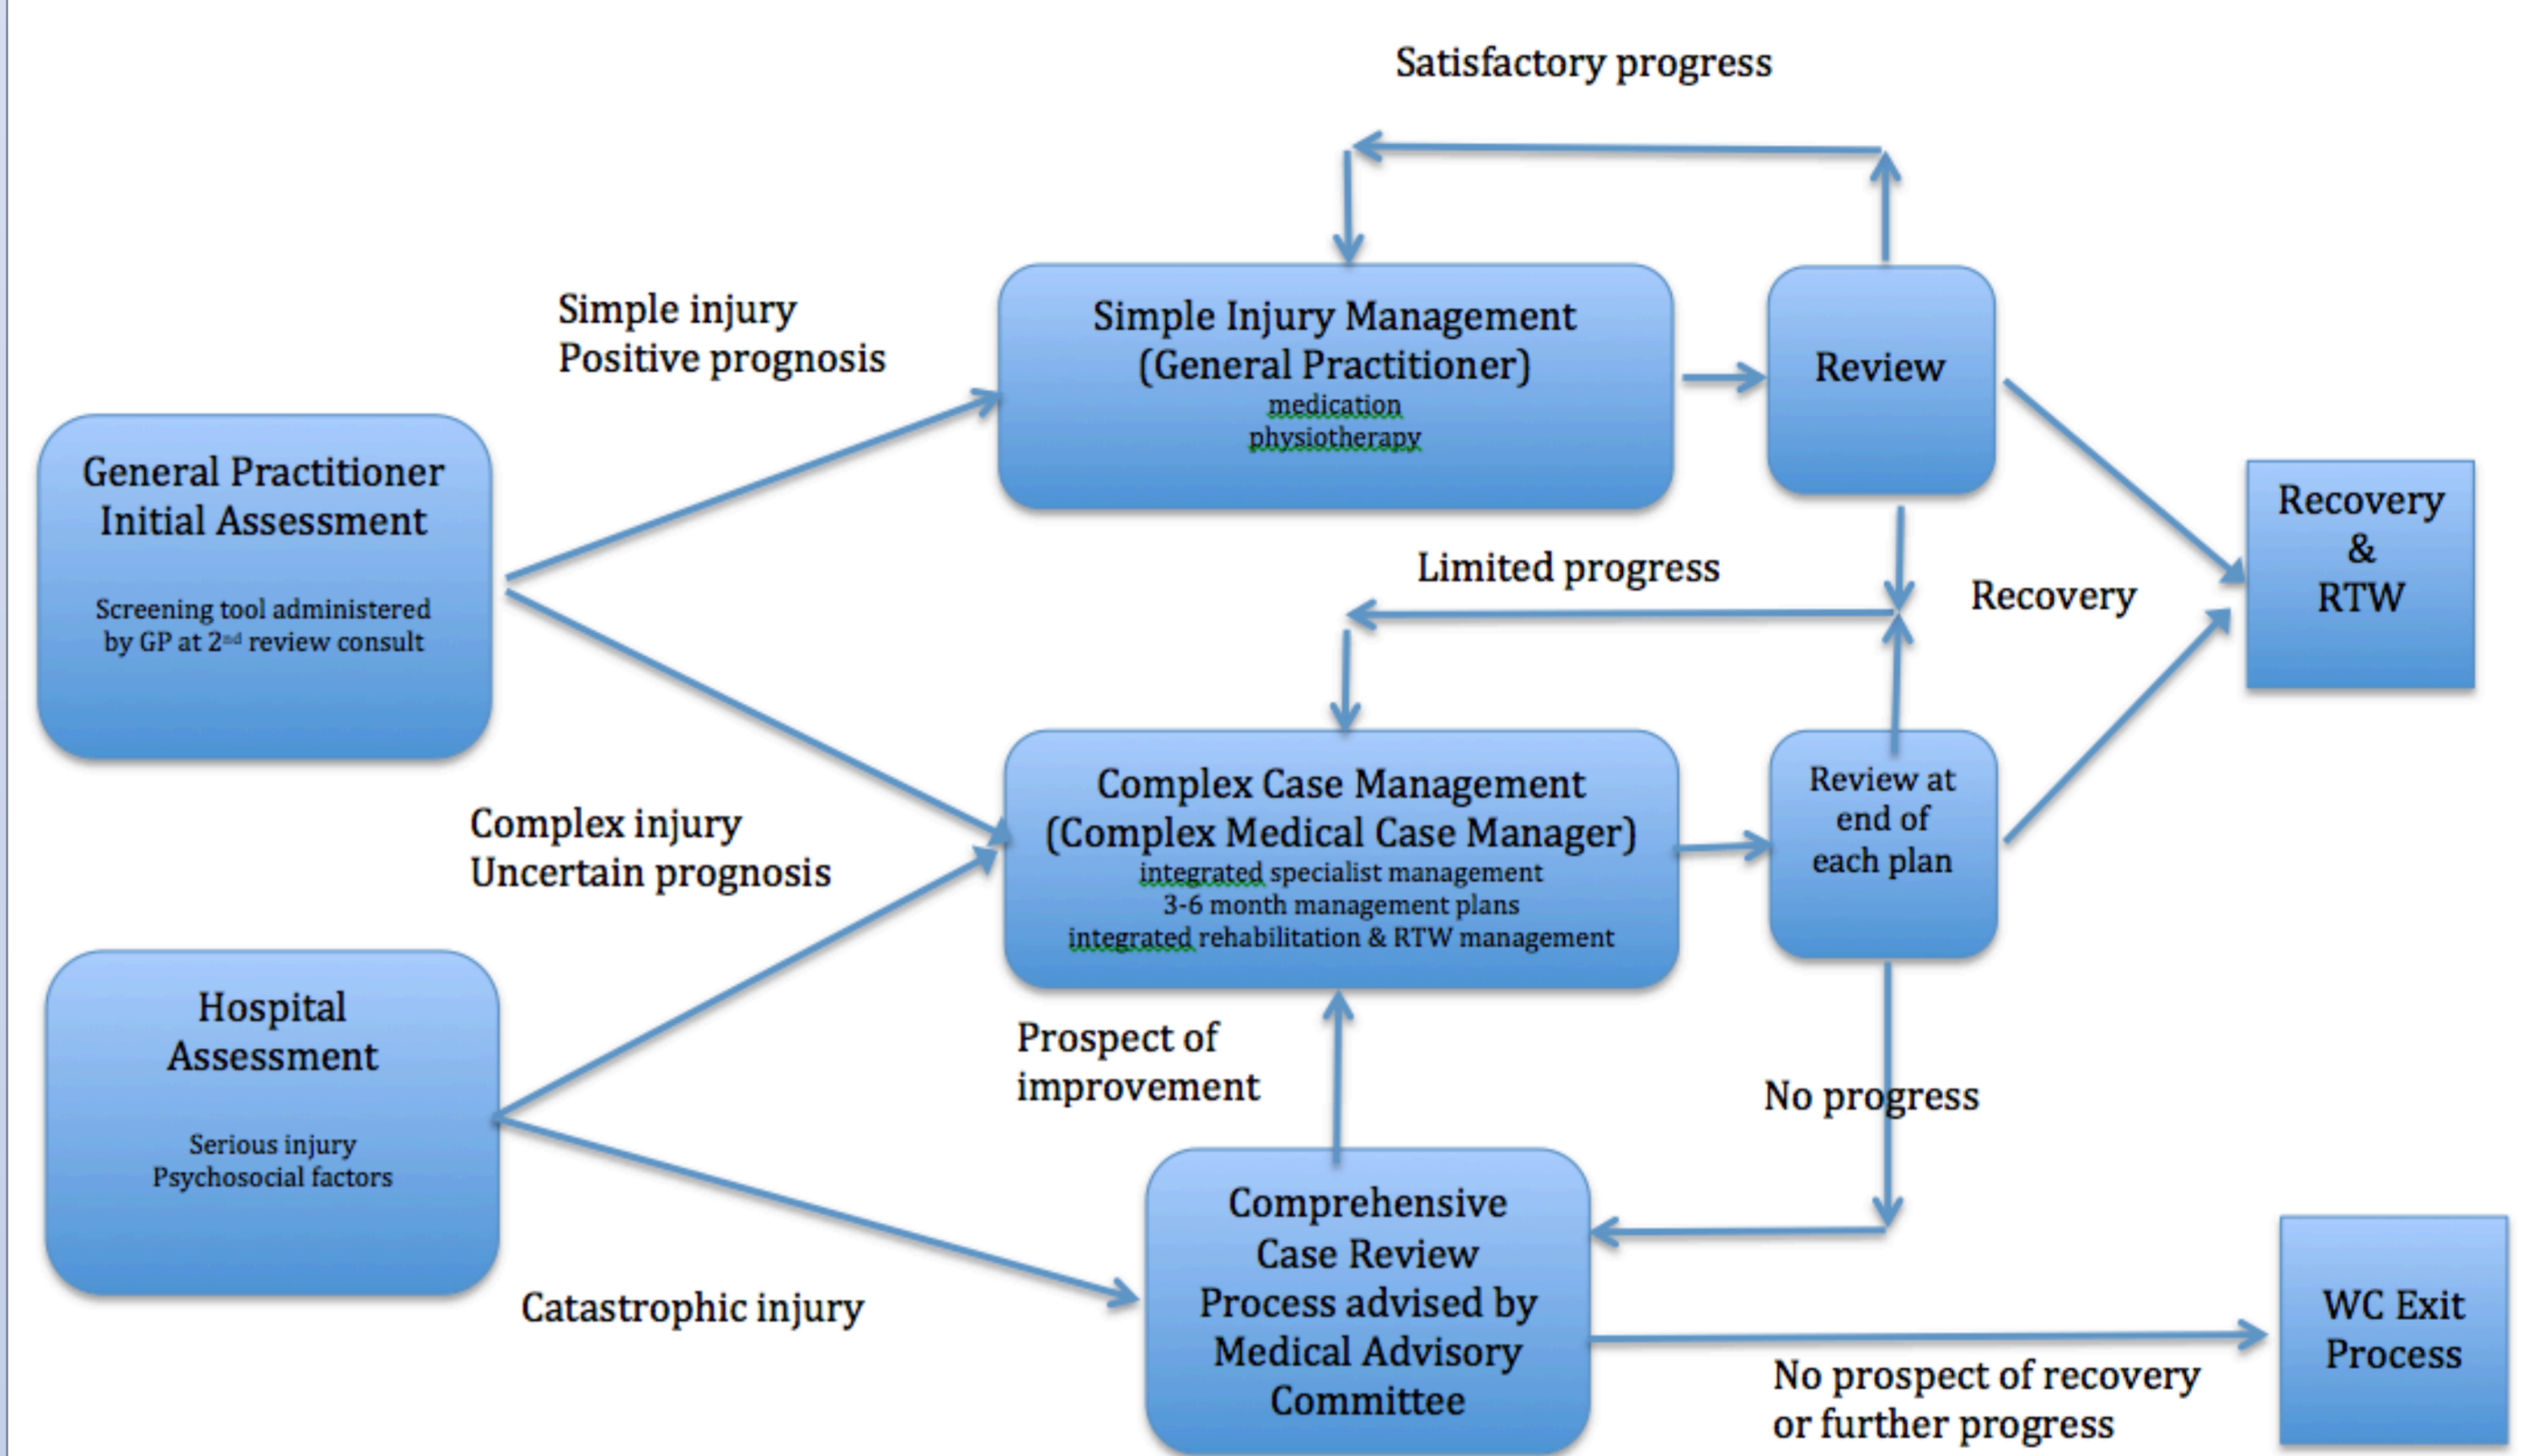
Satisfactory progress

Simple injury
Positive prognosis

Simple Injury Management
(General Practitioner)
medication
physiotherapy

Review

General Practitioner
Initial Assessment

Screening tool administered by GP at 2nd review consult

Recovery
&
RTW

Limited progress

Recovery

Complex Case Management
(Complex Medical Case Manager)
integrated specialist management
3-6 month management plans
integrated rehabilitation & RTW management

Review at end of each plan

Complex injury
Uncertain prognosis

Hospital
Assessment

Serious injury
Psychosocial factors

Prospect of improvement

No progress

Comprehensive
Case Review
Process advised by
Medical Advisory
Committee

Catastrophic injury

WC Exit
Process

No prospect of recovery
or further progress